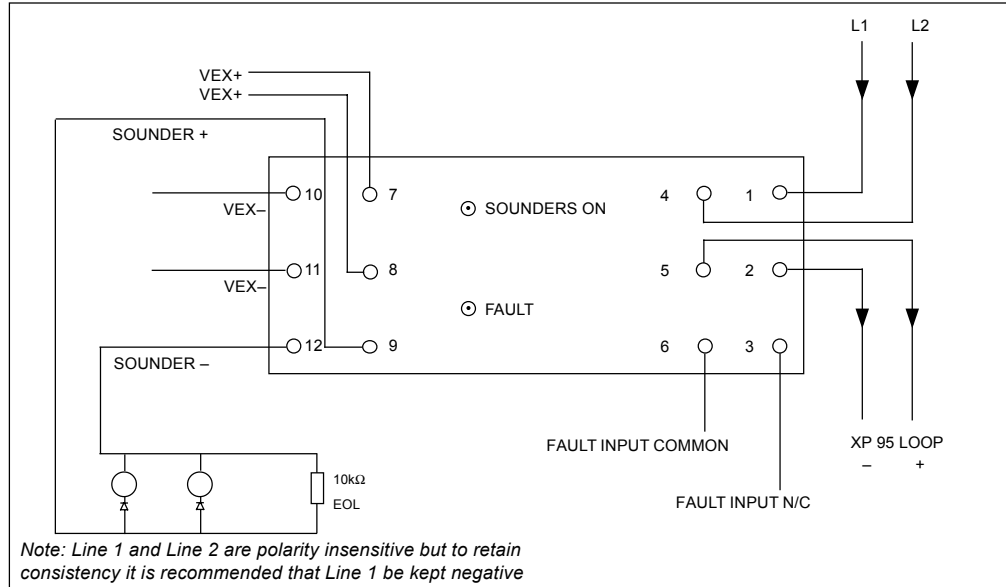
L1 L2

VEX+
VEX+

SOUNDER +

10 VEX–
7

SOUNDERS ON

4 1

11 VEX–
8

5 2

FAULT

12
9

SOUNDER –

6 3

FAULT INPUT COMMON

FAULT INPUT N/C

XP 95 LOOP
– +

10kΩ
EOL

Note: Line 1 and Line 2 are polarity insensitive but to retain consistency it is recommended that Line 1 be kept negative